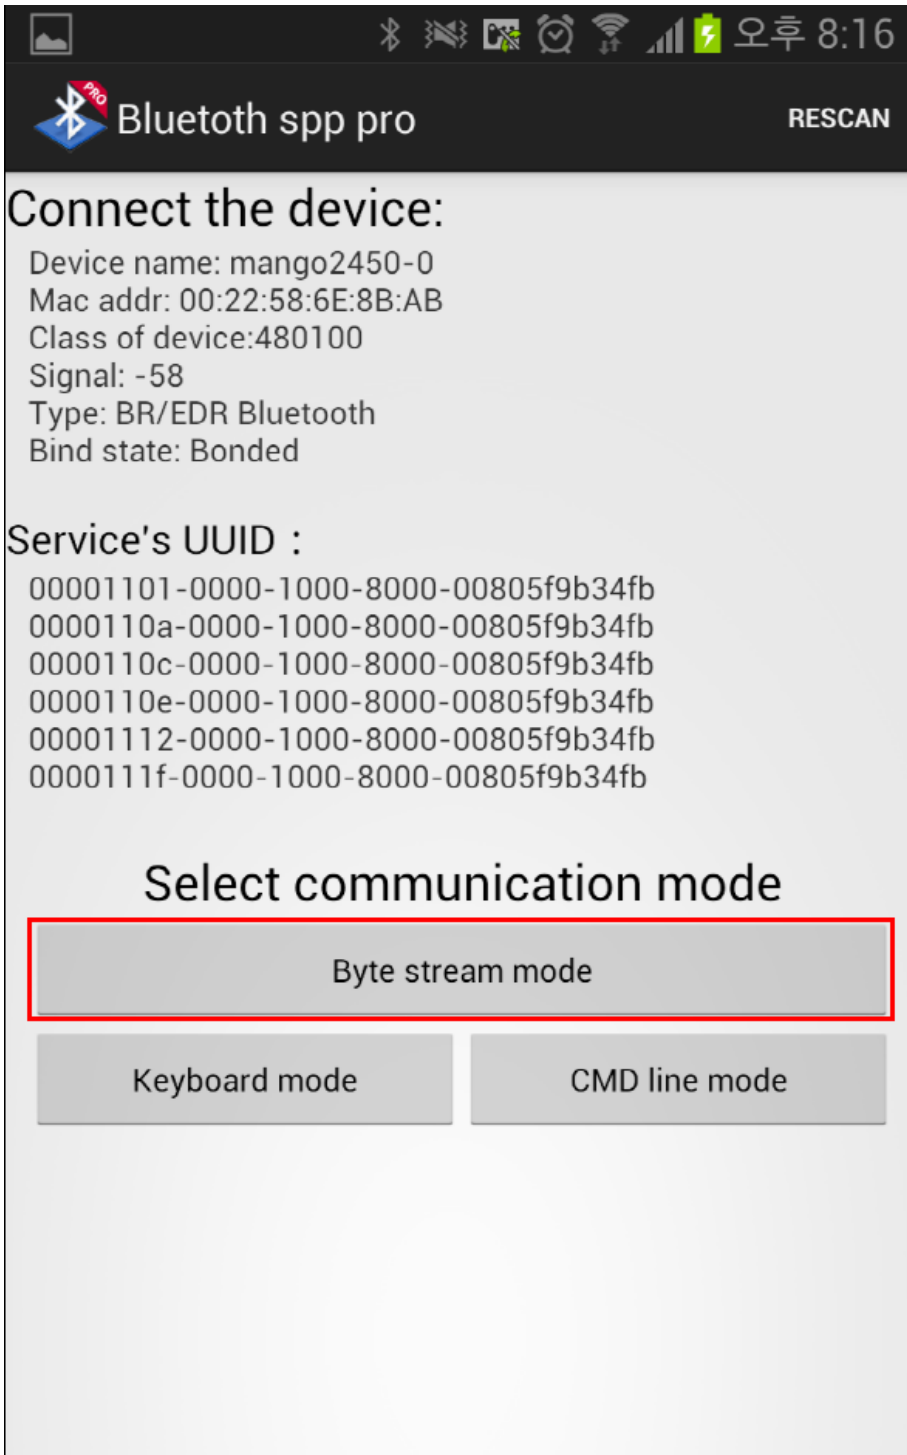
오후 8:16

PRO

Bluetooth spp pro

RESCAN

Connect the device:

Device name: mango2450-0
Mac addr: 00:22:58:6E:8B:AB
Class of device:480100
Signal: -58
Type: BR/EDR Bluetooth
Bind state: Bonded

Service's UUID :

00001101-0000-1000-8000-00805f9b34fb
0000110a-0000-1000-8000-00805f9b34fb
0000110c-0000-1000-8000-00805f9b34fb
0000110e-0000-1000-8000-00805f9b34fb
00001112-0000-1000-8000-00805f9b34fb
0000111f-0000-1000-8000-00805f9b34fb

Select communication mode

Byte stream mode

Keyboard mode

CMD line mode